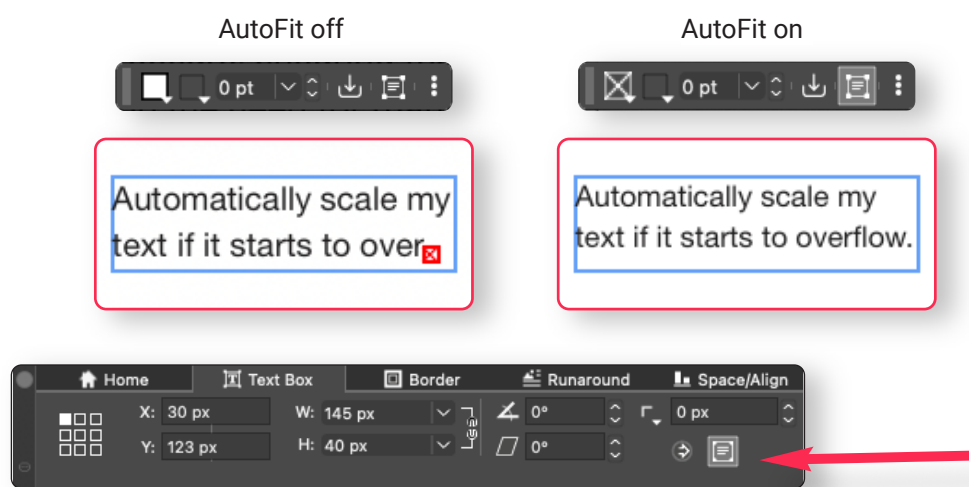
AutoFit off

0 pt

Automatically scale my text if it starts to over

AutoFit on

0 pt

Automatically scale my text if it starts to overflow.

Home | Text Box | Border | Runaround | Space/Align

X: 30 px
Y: 123 px
W: 145 px
H: 40 px
0°
0°
0 px